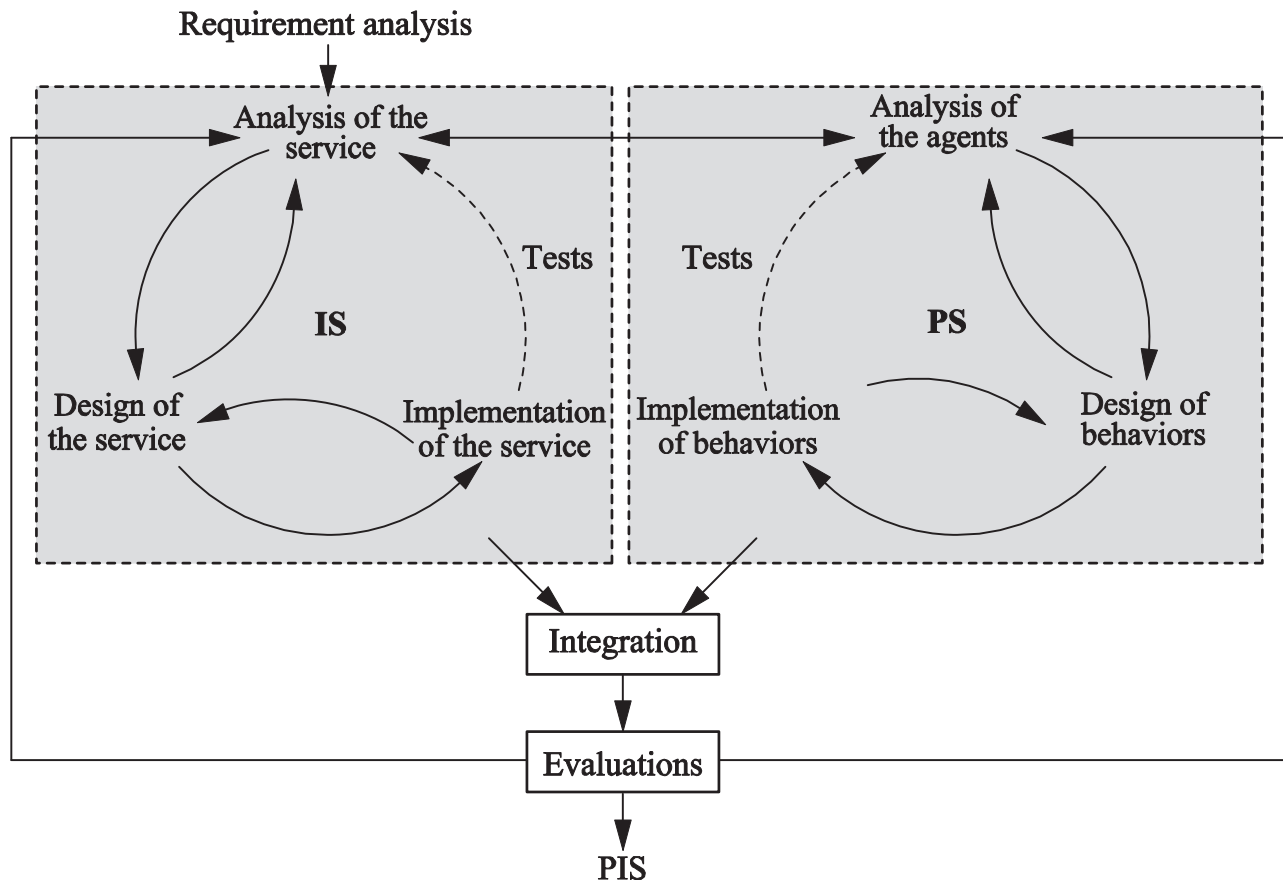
Requirement analysis

Analysis of the service

Tests

IS

Design of the service

Implementation of the service

Analysis of the agents

Tests

PS

Implementation of behaviors

Design of behaviors

Integration

Evaluations

PIS